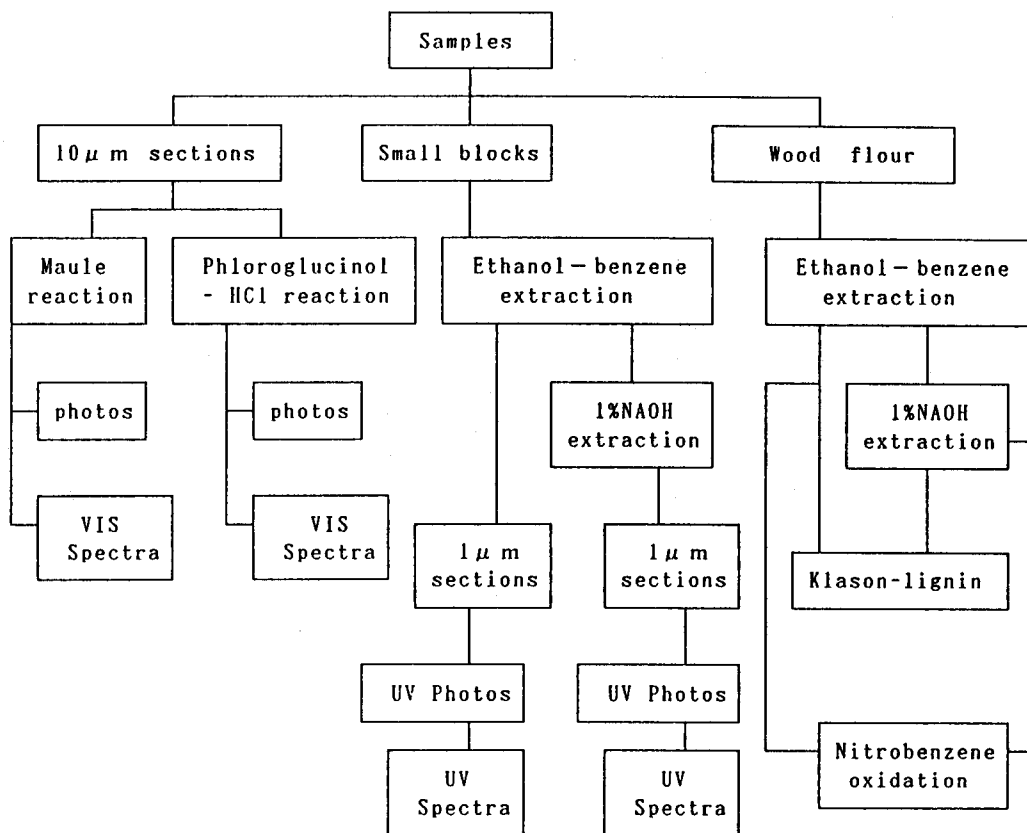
Samples

$10\mu$ m sections

Small blocks

Wood flour

Maule reaction

Phloroglucinol - HCl reaction

Ethanol－benzene extraction

Ethanol－benzene extraction

photos

photos

1%NAOH extraction

1%NAOH extraction

VIS Spectra

VIS Spectra

$1\mu$ m sections

$1\mu$ m sections

Klason-lignin

UV Photos

UV Photos

UV Spectra

UV Spectra

Nitrobenzene oxidation